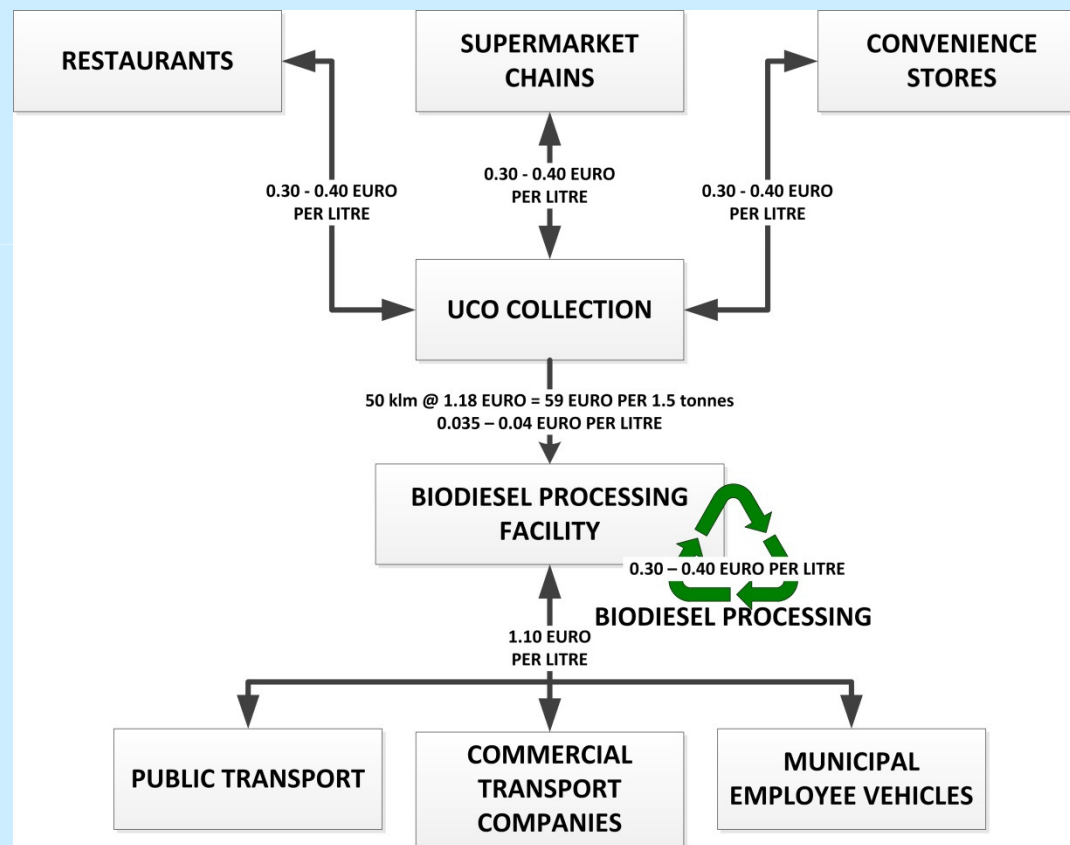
RESTAURANTS

SUPERMARKET CHAINS

CONVENIENCE STORES

0.30 - 0.40 EURO PER LITRE

0.30 - 0.40 EURO PER LITRE

0.30 - 0.40 EURO PER LITRE

UCO COLLECTION

50 klm @ 1.18 EURO = 59 EURO PER 1.5 tonnes
0.035 – 0.04 EURO PER LITRE

BIODIESEL PROCESSING FACILITY

0.30 – 0.40 EURO PER LITRE

BIODIESEL PROCESSING

1.10 EURO PER LITRE

PUBLIC TRANSPORT

COMMERCIAL TRANSPORT COMPANIES

MUNICIPAL EMPLOYEE VEHICLES